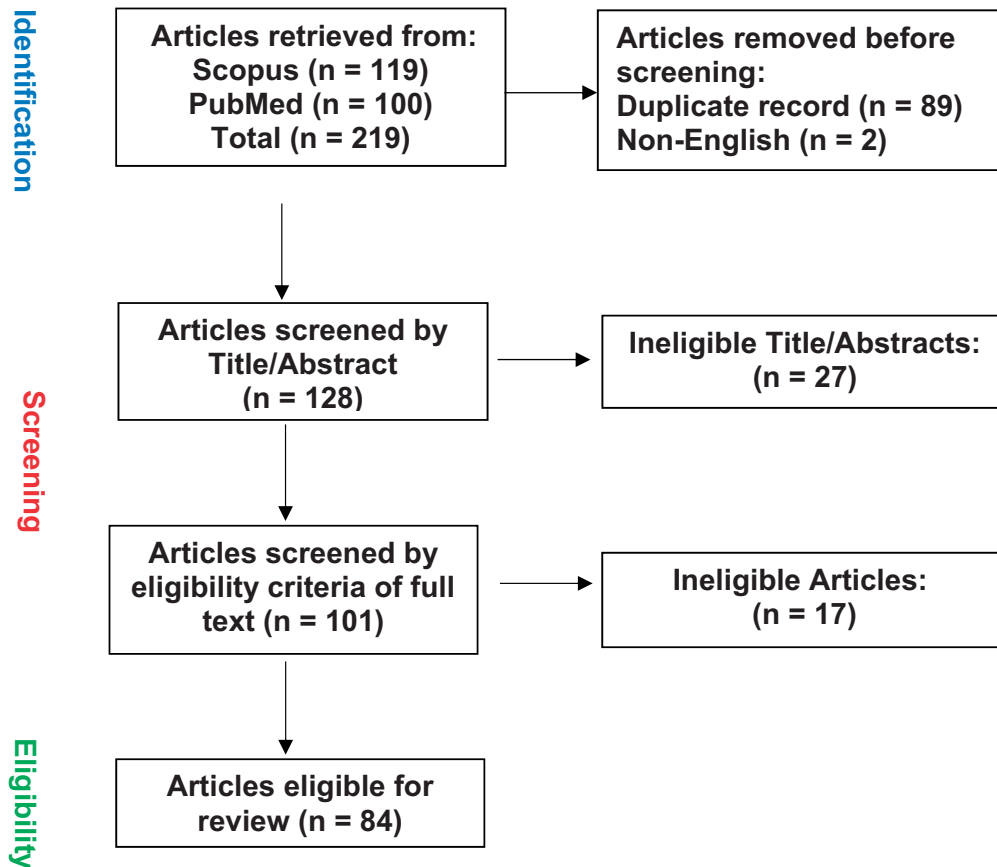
Identification

Articles retrieved from:
Scopus (n = 119)
PubMed (n = 100)
Total (n = 219)

Articles removed before screening:
Duplicate record (n = 89)
Non-English (n = 2)

Screening

Articles screened by Title/Abstract
(n = 128)

Ineligible Title/Abstracts:
(n = 27)

Articles screened by eligibility criteria of full text (n = 101)

Ineligible Articles:
(n = 17)

Eligibility

Articles eligible for review (n = 84)